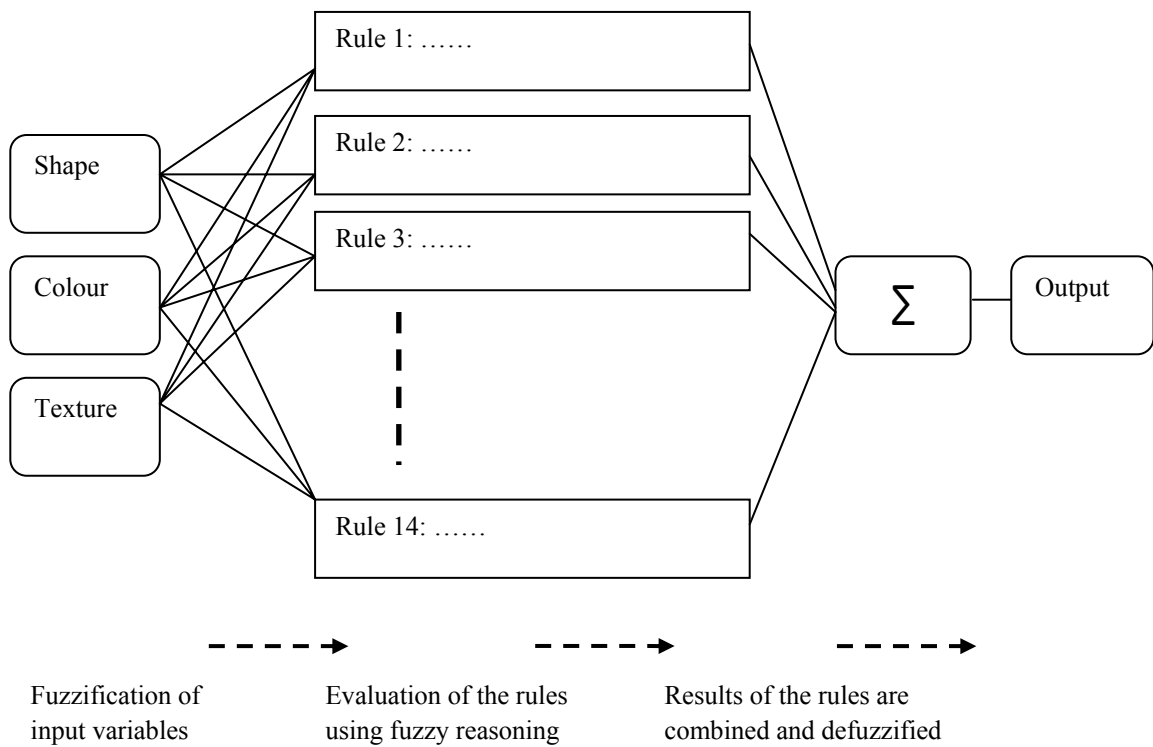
Rule 1: ……

Rule 2: ……

Rule 3: ……

Shape

Colour

Texture

Rule 14: ……

$\sum$

Output

Fuzzification of input variables

Evaluation of the rules using fuzzy reasoning

Results of the rules are combined and defuzzified